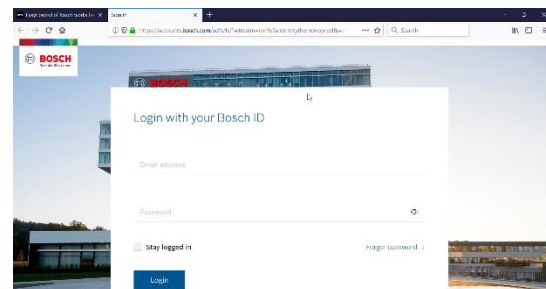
Forgot password of Bosch smaho lu ×
Bosch ×
+
https://accounts.bosch.com/adfs/ls/?wtrealm=urn%3a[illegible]
Search
BOSCH
Invented for life
BOSCH
Login with your Bosch ID
Email address
Password
Stay logged in
Forgot password ›
Login